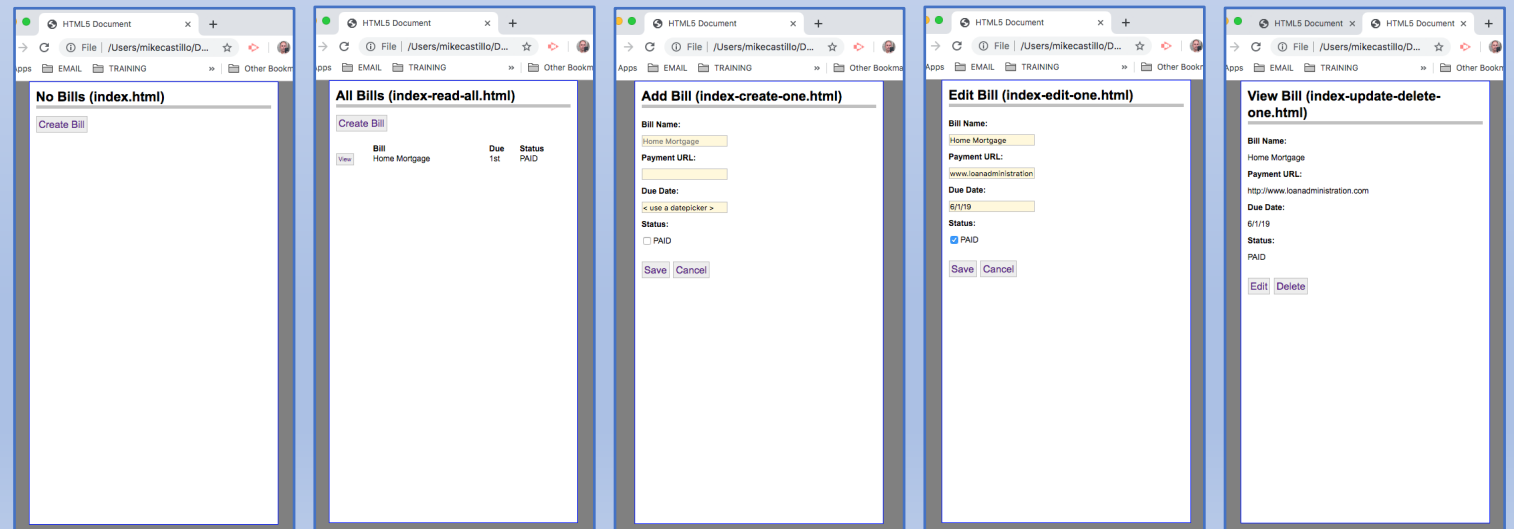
HTML5 Document ×
File | /Users/mikecastillo/D...
Apps EMAIL TRAINING » Other Bookm

No Bills (index.html)

Create Bill

HTML5 Document ×
File | /Users/mikecastillo/D...
Apps EMAIL TRAINING » Other Bookm

All Bills (index-read-all.html)

Create Bill

| | Bill | Due | Status |
|---|---|---|---|
| View | Home Mortgage | 1st | PAID |

HTML5 Document ×
File | /Users/mikecastillo/D...
Apps EMAIL TRAINING » Other Bookm

Add Bill (index-create-one.html)

Bill Name:
Home Mortgage
Payment URL:

Due Date:
< use a datepicker >
Status:
PAID

Save Cancel

HTML5 Document ×
File | /Users/mikecastillo/D...
Apps EMAIL TRAINING » Other Bookm

Edit Bill (index-edit-one.html)

Bill Name:
Home Mortgage
Payment URL:
www.loanadministration
Due Date:
6/1/19
Status:
PAID

Save Cancel

HTML5 Document × HTML5 Document ×
File | /Users/mikecastillo/D...
Apps EMAIL TRAINING » Other Bookm

View Bill (index-update-delete-one.html)

Bill Name:
Home Mortgage
Payment URL:
http://www.loanadministration.com
Due Date:
6/1/19
Status:
PAID

Edit Delete